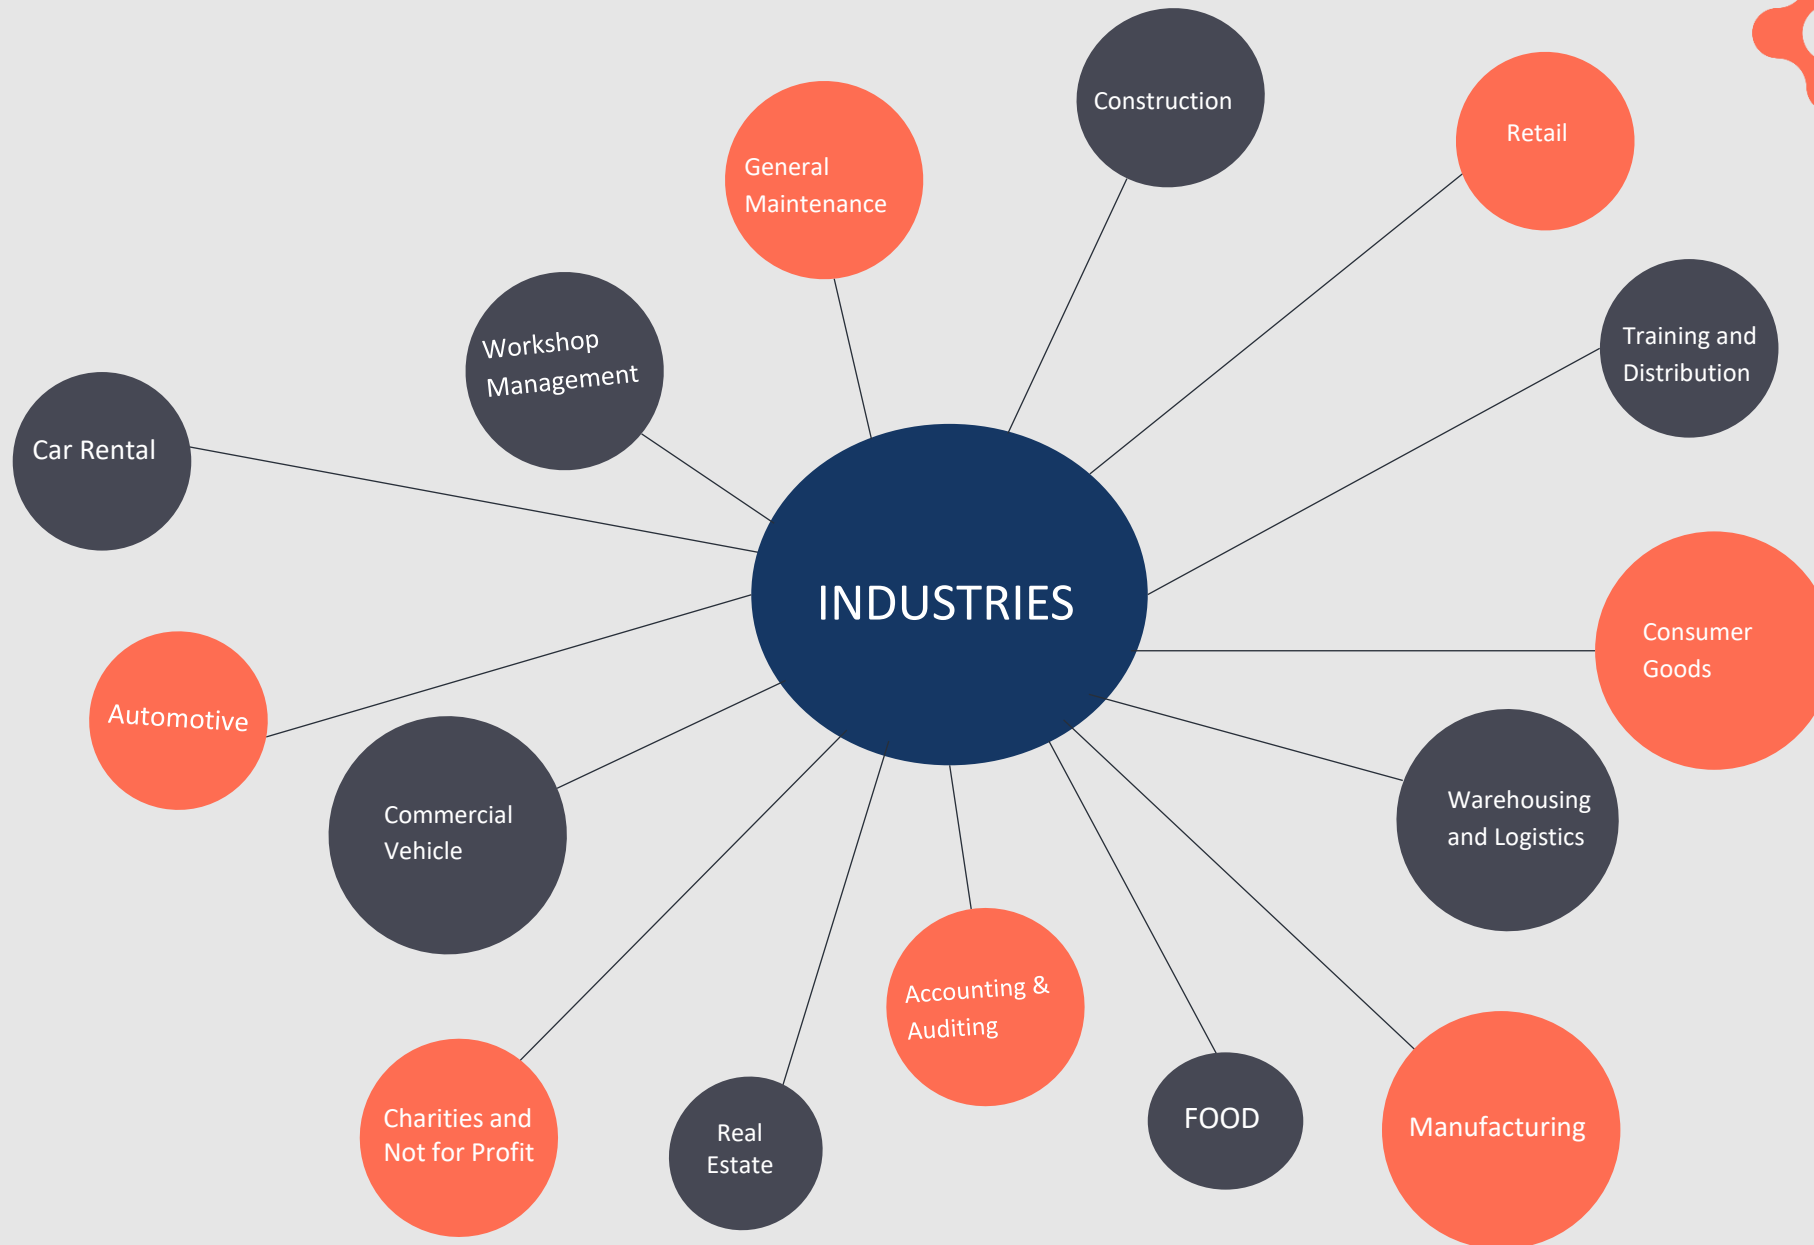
Construction

Retail

General Maintenance

Workshop Management

Training and Distribution

Car Rental

INDUSTRIES

Consumer Goods

Automotive

Commercial Vehicle

Warehousing and Logistics

Accounting & Auditing

Charities and Not for Profit

Real Estate

FOOD

Manufacturing